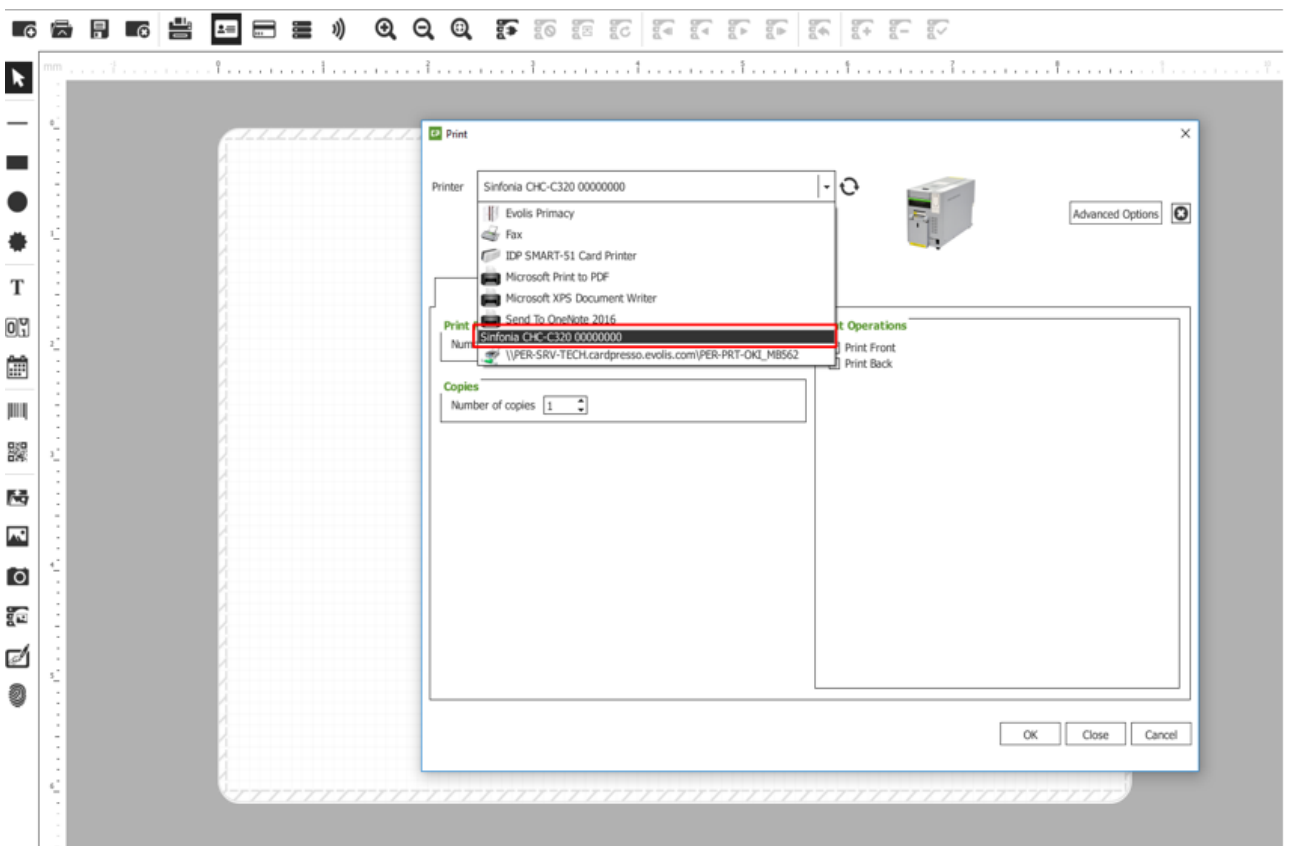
mm

Print

Printer Sinfonia CHC-C320 00000000

Evolis Primacy
Fax
IDP SMART-51 Card Printer
Microsoft Print to PDF
Microsoft XPS Document Writer
Send To OneNote 2016
Sinfonia CHC-C320 00000000
\\PER-SRV-TECH.cardpresso.evolis.com\PER-PRT-OKI_MB562

Advanced Options

Print
Num

t Operations
Print Front
Print Back

Copies
Number of copies 1

OK Close Cancel